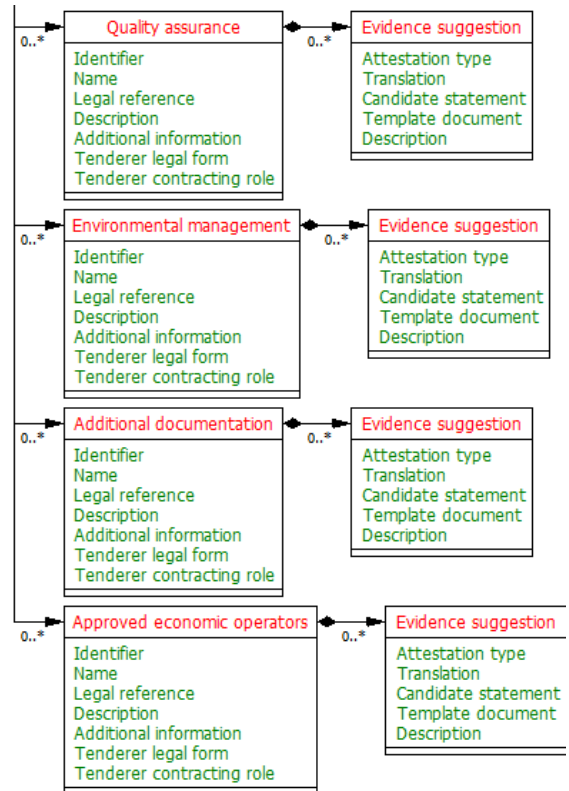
0..*

Quality assurance

Identifier
Name
Legal reference
Description
Additional information
Tenderer legal form
Tenderer contracting role

0..*

Evidence suggestion

Attestation type
Translation
Candidate statement
Template document
Description

0..*

Environmental management

Identifier
Name
Legal reference
Description
Additional information
Tenderer legal form
Tenderer contracting role

0..*

Evidence suggestion

Attestation type
Translation
Candidate statement
Template document
Description

0..*

Additional documentation

Identifier
Name
Legal reference
Description
Additional information
Tenderer legal form
Tenderer contracting role

0..*

Evidence suggestion

Attestation type
Translation
Candidate statement
Template document
Description

0..*

Approved economic operators

Identifier
Name
Legal reference
Description
Additional information
Tenderer legal form
Tenderer contracting role

0..*

Evidence suggestion

Attestation type
Translation
Candidate statement
Template document
Description